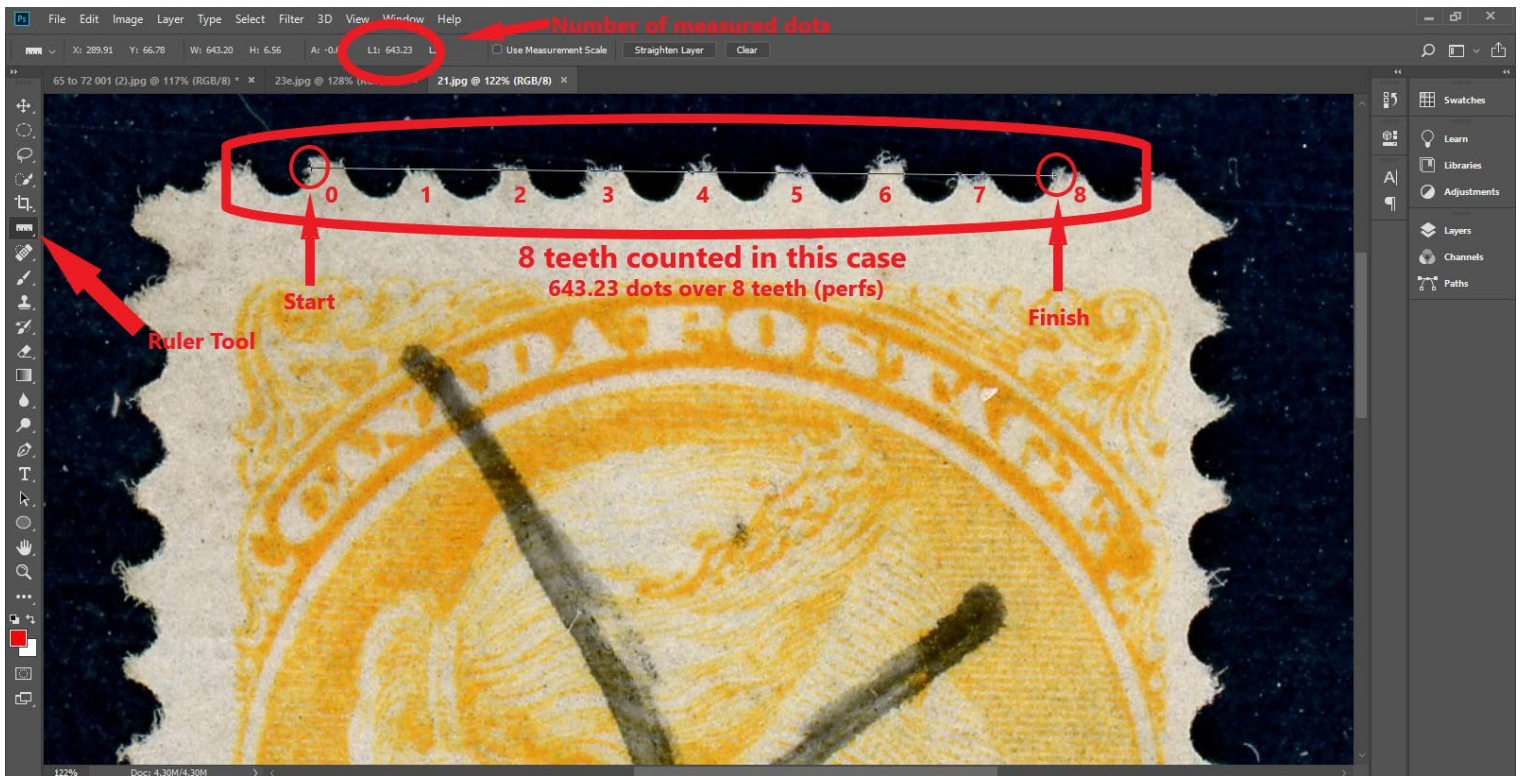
Ps File Edit Image Layer Type Select Filter 3D View Window Help

Number of measured dots

X: 289.91 Y: 66.78 W: 643.20 H: 6.56 A: -0.6 L1: 643.23 L Use Measurement Scale Straighten Layer Clear

65 to 72 001 (2).jpg @ 117% (RGB/8) * × 23e.jpg @ 128% (R × 21.jpg @ 122% (RGB/8) ×

0 1 2 3 4 5 6 7 8

8 teeth counted in this case
643.23 dots over 8 teeth (perfs)

Start

Finish

Ruler Tool

CANADA POSTAGE

Swatches
Learn
Libraries
Adjustments
Layers
Channels
Paths

122% Doc: 4.30M/4.30M